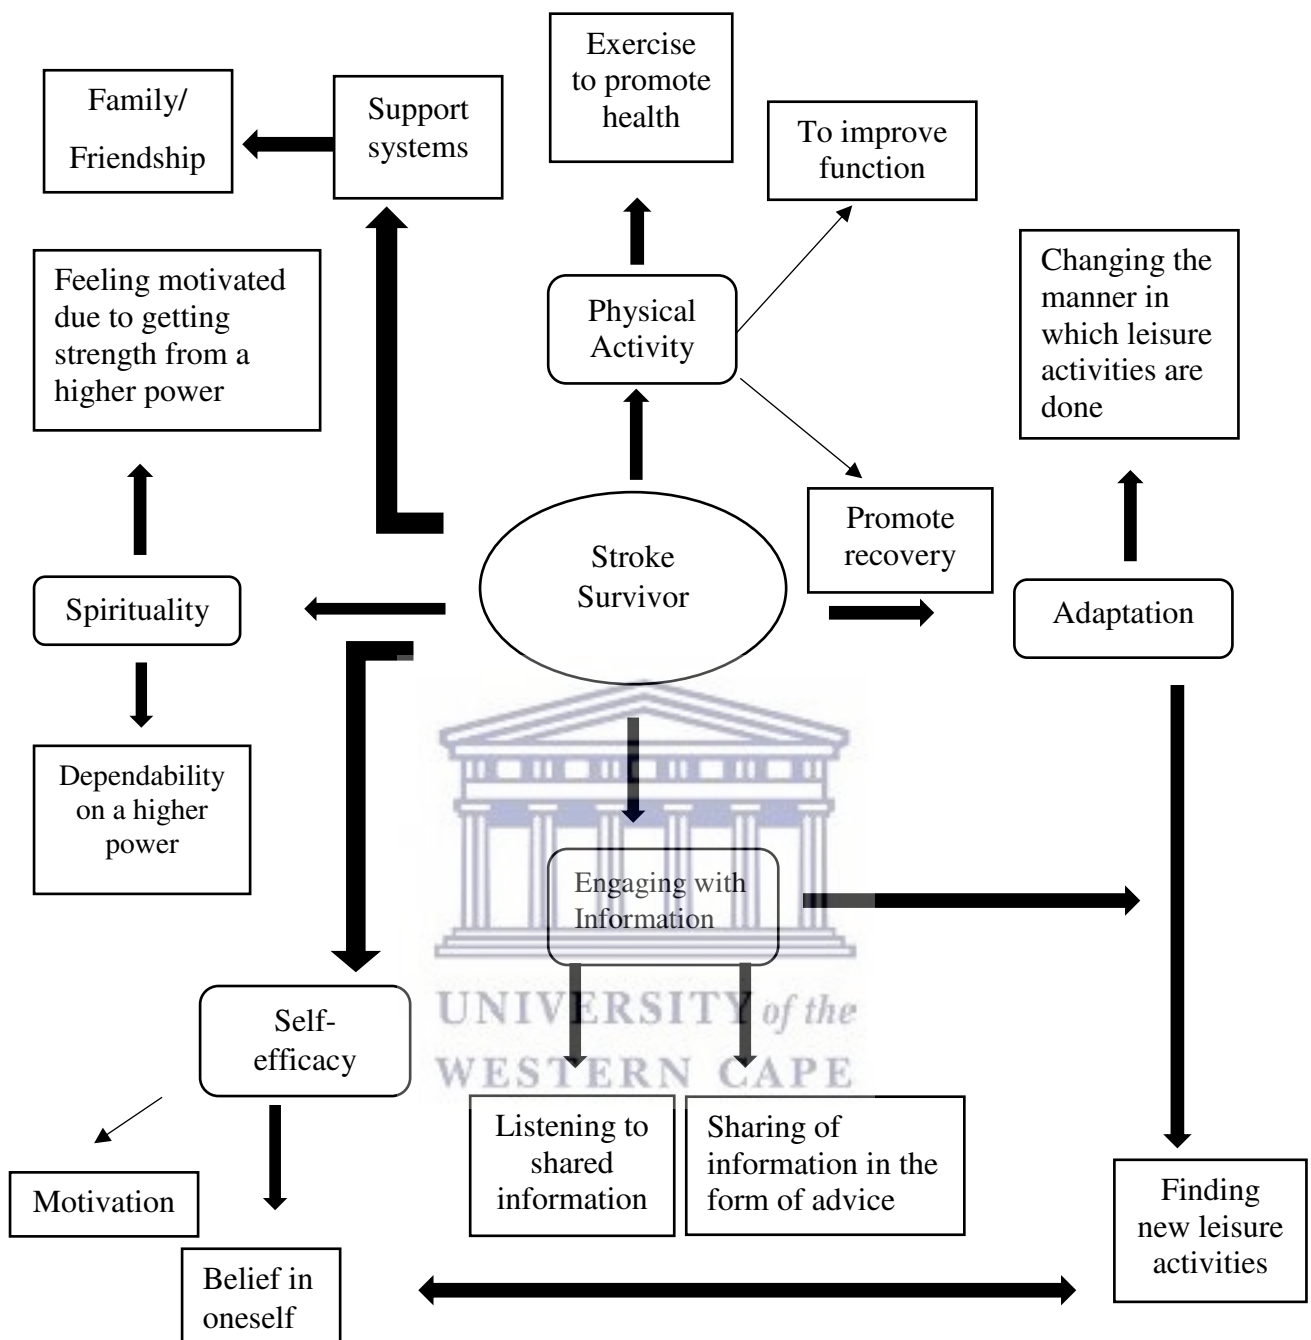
Family/ Friendship

Support systems

Exercise to promote health

To improve function

Feeling motivated due to getting strength from a higher power

Physical Activity

Changing the manner in which leisure activities are done

Promote recovery

Stroke Survivor

Spirituality

Adaptation

Dependability on a higher power

Engaging with Information

Self-efficacy

UNIVERSITY of the WESTERN CAPE

Listening to shared information

Sharing of information in the form of advice

Motivation

Finding new leisure activities

Belief in oneself